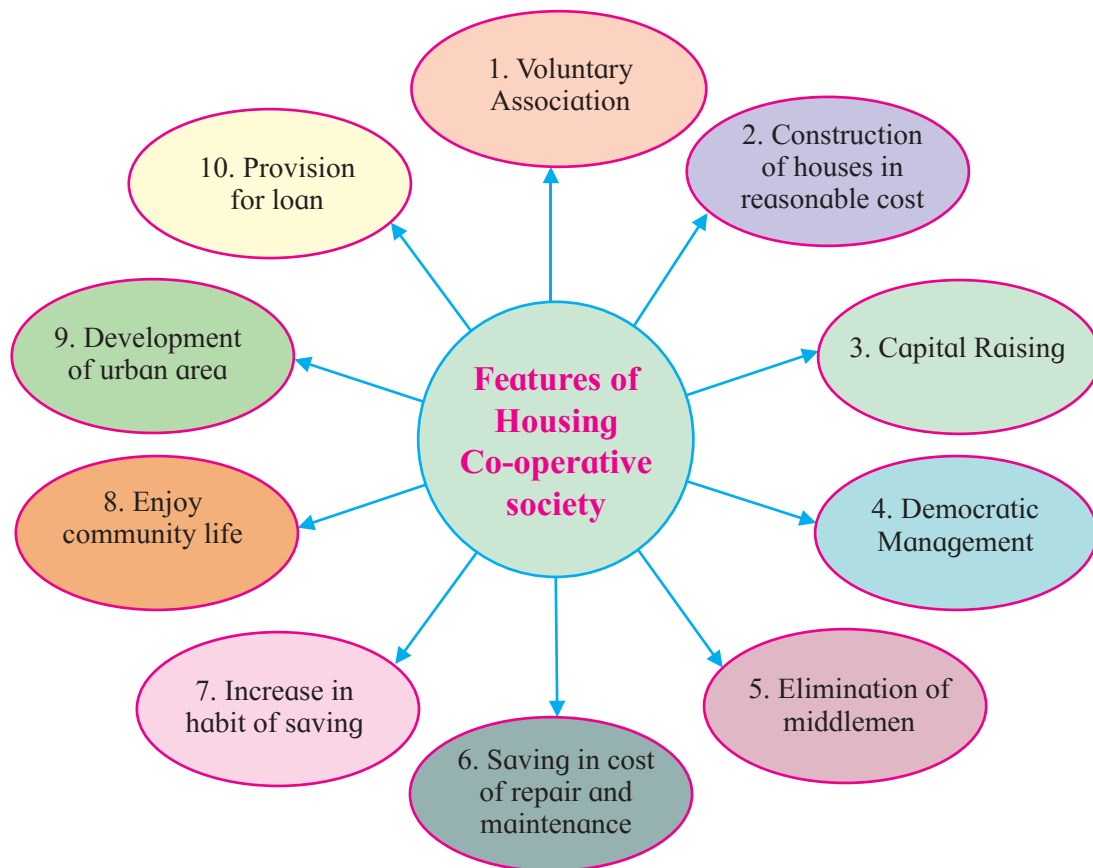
Features of Housing Co-operative society

1. Voluntary Association

2. Construction of houses in reasonable cost

3. Capital Raising

4. Democratic Management

5. Elimination of middlemen

6. Saving in cost of repair and maintenance

7. Increase in habit of saving

8. Enjoy community life

9. Development of urban area

10. Provision for loan